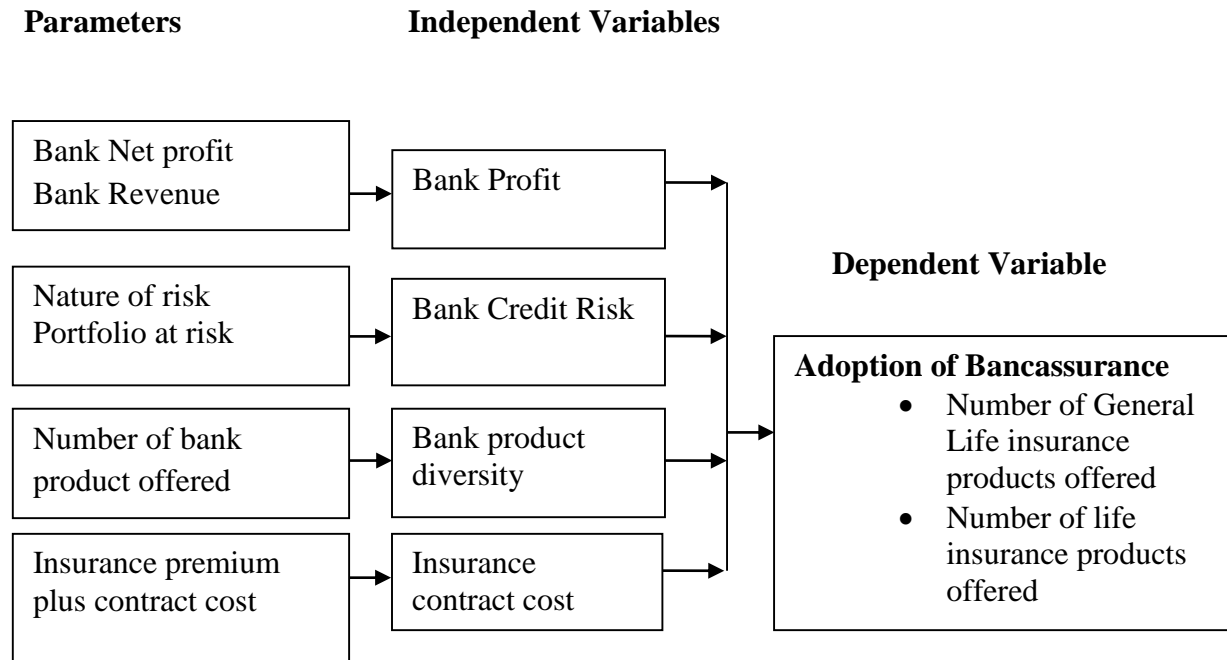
**Parameters** **Independent Variables**

Bank Net profit
Bank Revenue

Bank Profit

**Dependent Variable**

Nature of risk
Portfolio at risk

Bank Credit Risk

**Adoption of Bancassurance**
- Number of General Life insurance products offered
- Number of life insurance products offered

Number of bank product offered

Bank product diversity

Insurance premium plus contract cost

Insurance contract cost